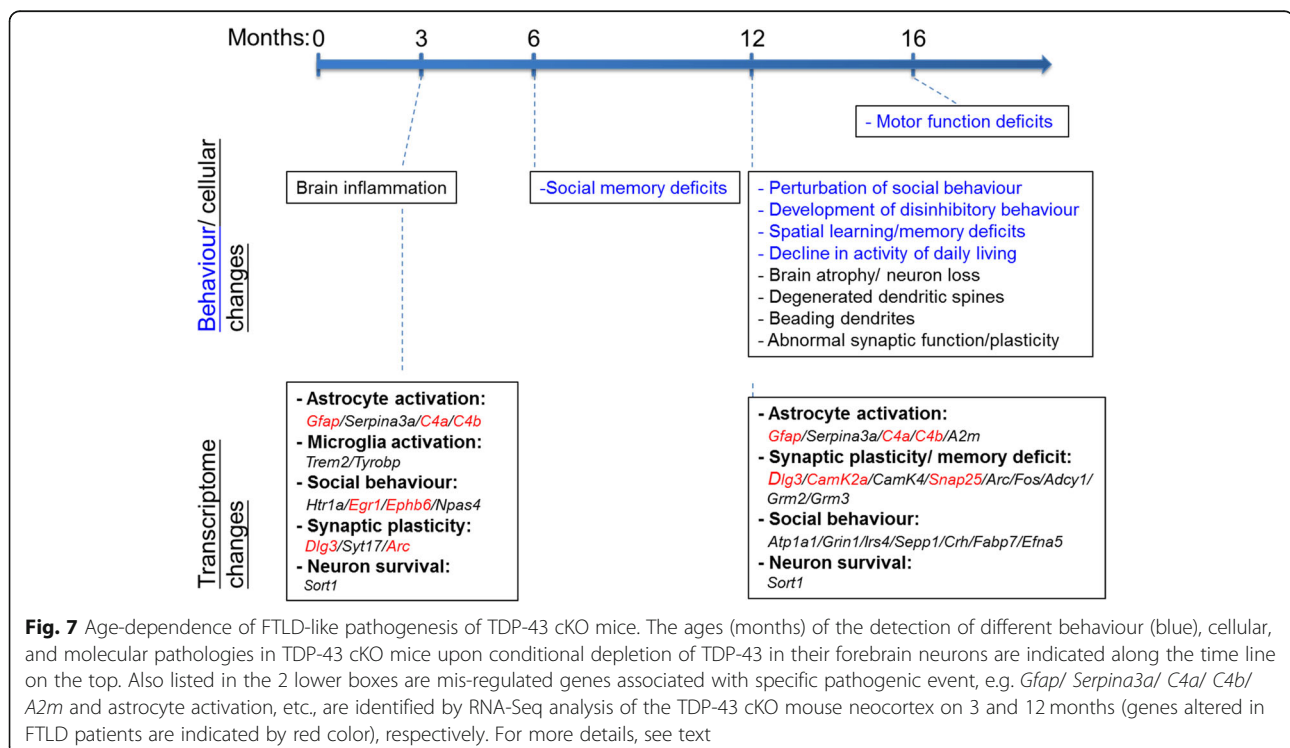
Months: 0 3 6 12 16

- Motor function deficits

Behaviour/ cellular changes

Brain inflammation

-Social memory deficits

- Perturbation of social behaviour
- Development of disinhibitory behaviour
- Spatial learning/memory deficits
- Decline in activity of daily living
- Brain atrophy/ neuron loss
- Degenerated dendritic spines
- Beading dendrites
- Abnormal synaptic function/plasticity

Transcriptome changes

- Astrocyte activation:
Gfap/Serpina3a/C4a/C4b
- Microglia activation:
Trem2/Tyrobp
- Social behaviour:
Htr1a/Egr1/Ephb6/Npas4
- Synaptic plasticity:
Dlg3/Syt17/Arc
- Neuron survival:
Sort1

- Astrocyte activation:
Gfap/Serpina3a/C4a/C4b/A2m
- Synaptic plasticity/ memory deficit:
Dlg3/CamK2a/CamK4/Snap25/Arc/Fos/Adcy1/Grm2/Grm3
- Social behaviour:
Atp1a1/Grin1/Irs4/Sepp1/Crh/Fabp7/Efna5
- Neuron survival:
Sort1

**Fig. 7** Age-dependence of FTLD-like pathogenesis of TDP-43 cKO mice. The ages (months) of the detection of different behaviour (blue), cellular, and molecular pathologies in TDP-43 cKO mice upon conditional depletion of TDP-43 in their forebrain neurons are indicated along the time line on the top. Also listed in the 2 lower boxes are mis-regulated genes associated with specific pathogenic event, e.g. Gfap/ Serpina3a/ C4a/ C4b/ A2m and astrocyte activation, etc., are identified by RNA-Seq analysis of the TDP-43 cKO mouse neocortex on 3 and 12 months (genes altered in FTLD patients are indicated by red color), respectively. For more details, see text